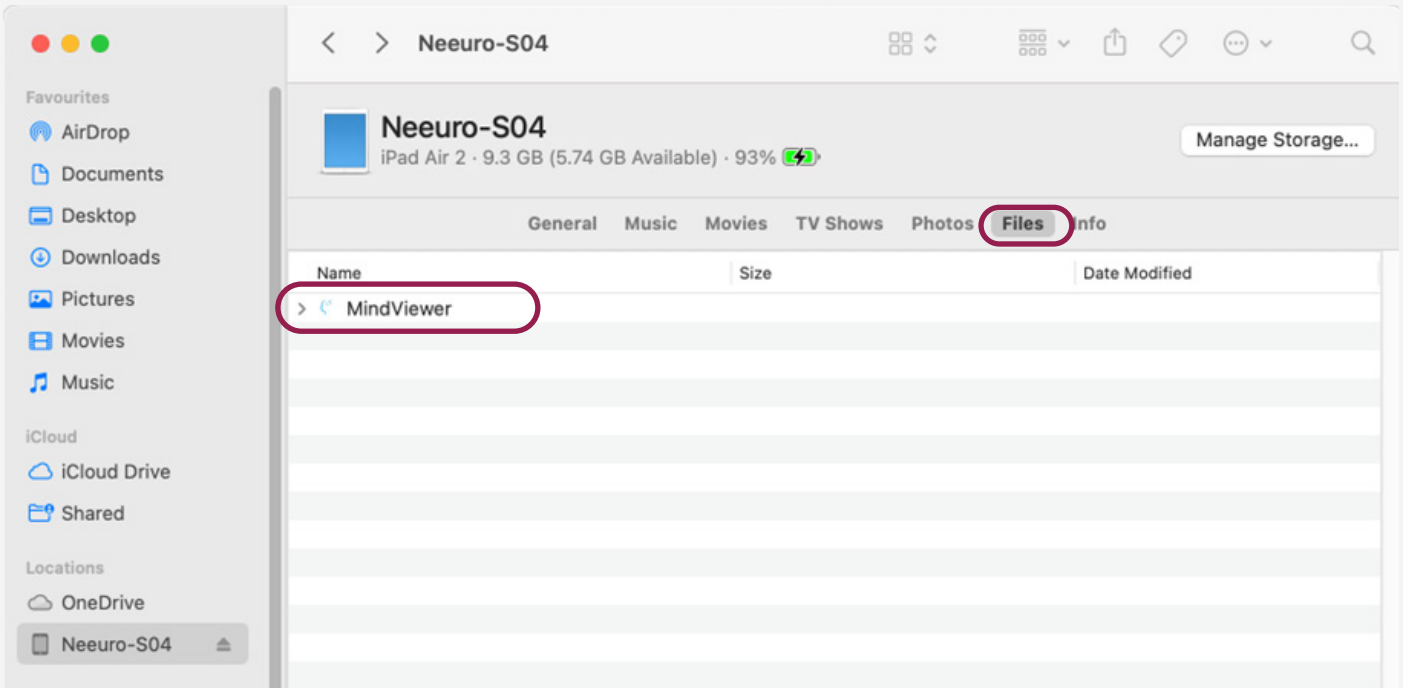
Favourites
AirDrop
Documents
Desktop
Downloads
Pictures
Movies
Music
iCloud
iCloud Drive
Shared
Locations
OneDrive
Neeuro-S04

Neeuro-S04

Neeuro-S04
iPad Air 2 · 9.3 GB (5.74 GB Available) · 93%

Manage Storage...

General Music Movies TV Shows Photos Files Info

| Name | Size | Date Modified |
|---|---|---|
| MindViewer | | |